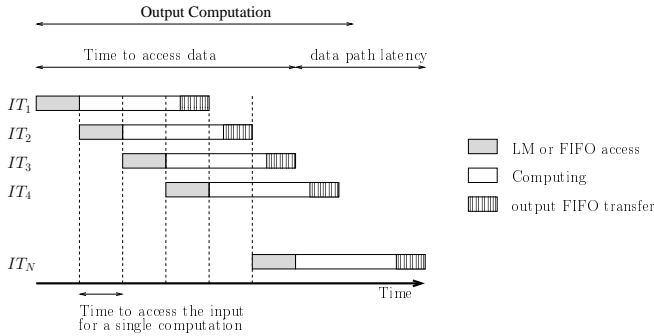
Output Computation

Time to access data

data path latency

$IT_1$

$IT_2$

$IT_3$

$IT_4$

$IT_N$

LM or FIFO access

Computing

output FIFO transfer

Time

Time to access the input for a single computation